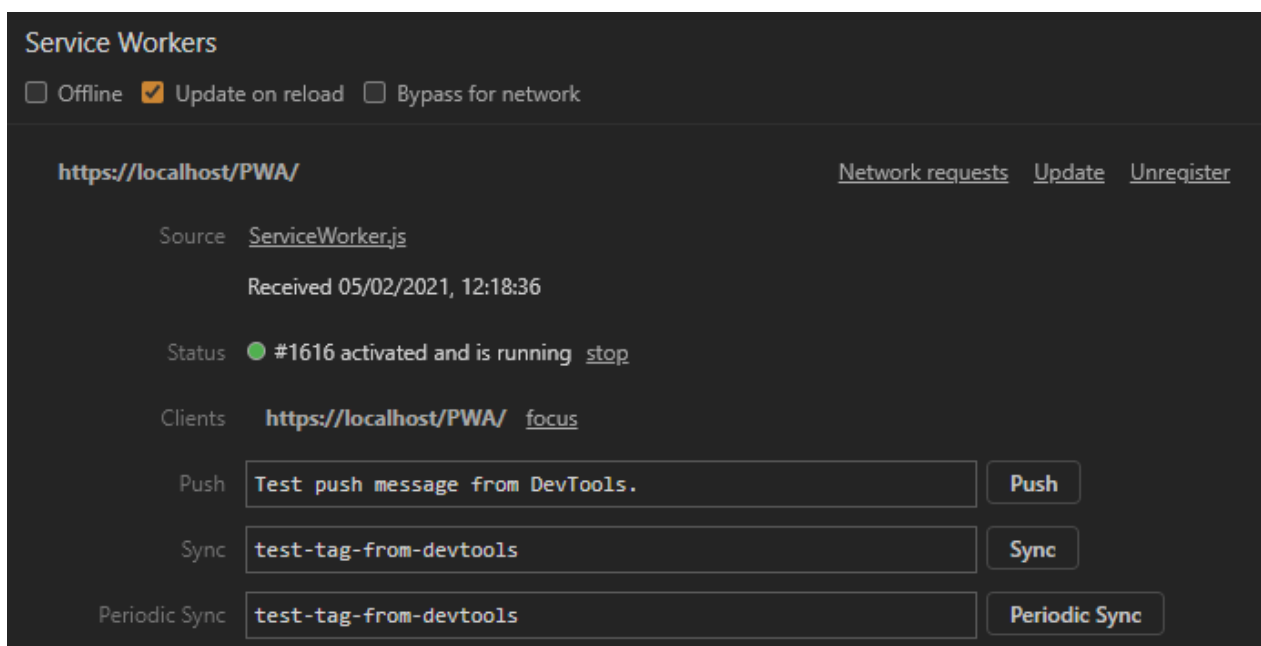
Service Workers

Offline Update on reload Bypass for network

https://localhost/PWA/

Network requests Update Unregister

Source ServiceWorker.js

Received 05/02/2021, 12:18:36

Status #1616 activated and is running stop

Clients https://localhost/PWA/ focus

Push Test push message from DevTools. Push

Sync test-tag-from-devtools Sync

Periodic Sync test-tag-from-devtools Periodic Sync